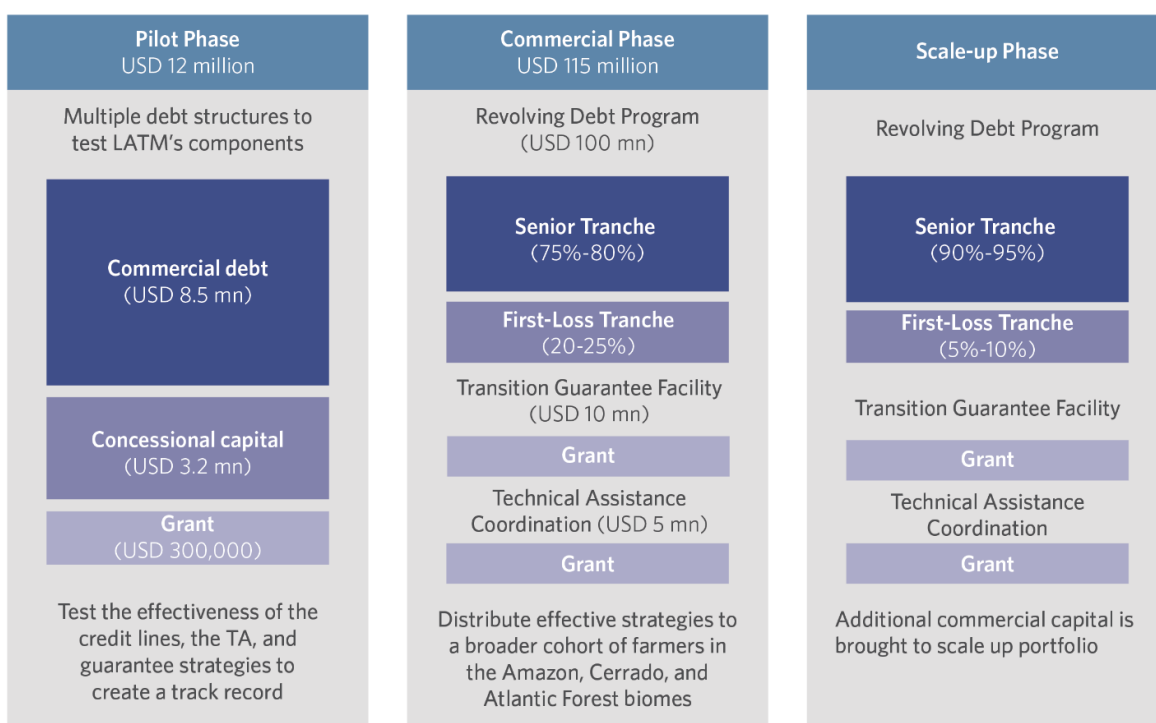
Pilot Phase
USD 12 million

Multiple debt structures to test LATM's components

Commercial debt
(USD 8.5 mn)

Concessional capital
(USD 3.2 mn)

Grant
(USD 300,000)

Test the effectiveness of the credit lines, the TA, and guarantee strategies to create a track record

Commercial Phase
USD 115 million

Revolving Debt Program
(USD 100 mn)

Senior Tranche
(75%-80%)

First-Loss Tranche
(20-25%)

Transition Guarantee Facility
(USD 10 mn)

Grant

Technical Assistance Coordination (USD 5 mn)

Grant

Distribute effective strategies to a broader cohort of farmers in the Amazon, Cerrado, and Atlantic Forest biomes

Scale-up Phase

Revolving Debt Program

Senior Tranche
(90%-95%)

First-Loss Tranche
(5%-10%)

Transition Guarantee Facility

Grant

Technical Assistance Coordination

Grant

Additional commercial capital is brought to scale up portfolio